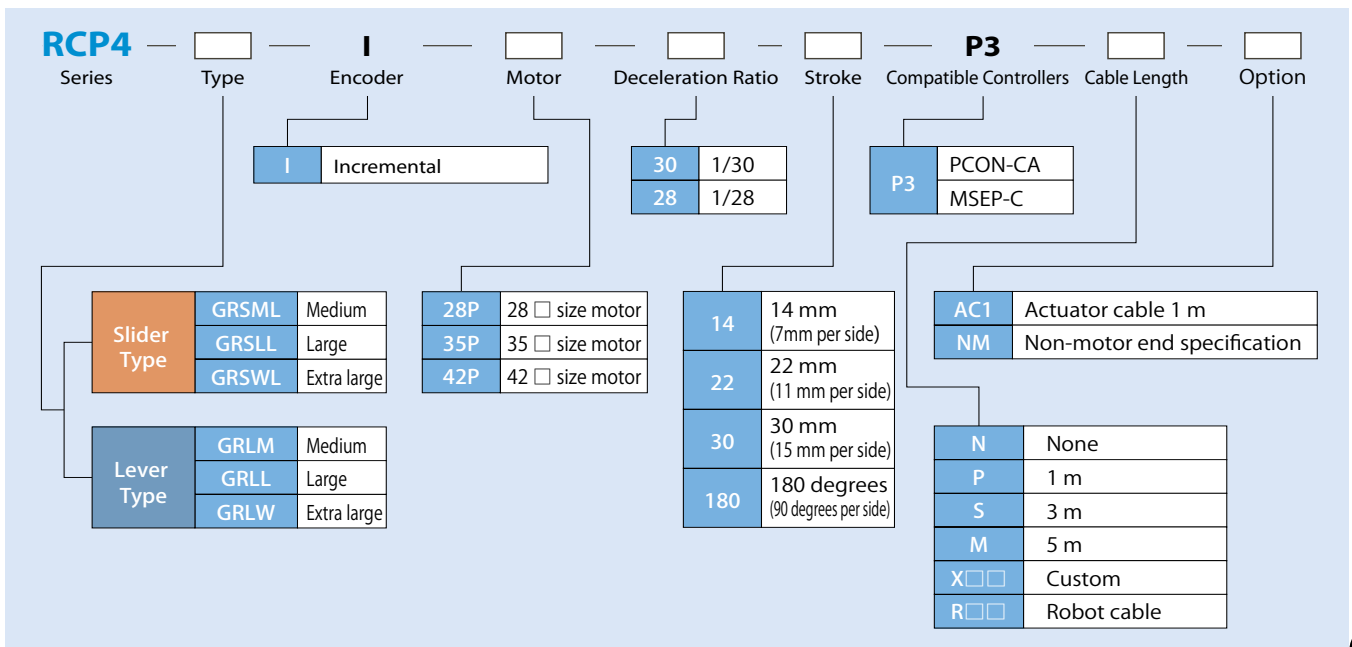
RCP4 — □ — I — □ — □ — □ — P3 — □ — □

Series Type Encoder Motor Deceleration Ratio Stroke Compatible Controllers Cable Length Option

| I | Incremental |
|---|---|

| 30 | 1/30 |
|---|---|
| 28 | 1/28 |

| P3 | PCON-CA |
|---|---|
| | MSEP-C |

| Slider Type | GRSML | Medium |
|---|---|---|
| | GRSLL | Large |
| | GRSWL | Extra large |

| Lever Type | GRLM | Medium |
|---|---|---|
| | GRLL | Large |
| | GRLW | Extra large |

| 28P | 28 □ size motor |
|---|---|
| 35P | 35 □ size motor |
| 42P | 42 □ size motor |

| 14 | 14 mm (7mm per side) |
|---|---|
| 22 | 22 mm (11 mm per side) |
| 30 | 30 mm (15 mm per side) |
| 180 | 180 degrees (90 degrees per side) |

| AC1 | Actuator cable 1 m |
|---|---|
| NM | Non-motor end specification |

| N | None |
|---|---|
| P | 1 m |
| S | 3 m |
| M | 5 m |
| X□□ | Custom |
| R□□ | Robot cable |